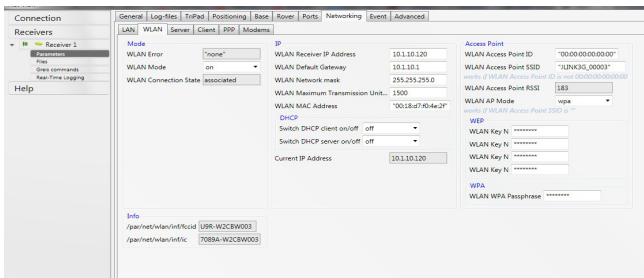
Connection
Receivers
Receiver 1
Parameters
Files
Gres commands
Real-Time Logging
Help

General | Log-files | TriPad | Positioning | Base | Rover | Ports | Networking | Event | Advanced
LAN | WLAN | Server | Client | PPP | Modems

Mode
WLAN Error "none"
WLAN Mode on
WLAN Connection State associated

IP
WLAN Receiver IP Address 10.1.10.120
WLAN Default Gateway 10.1.10.1
WLAN Network mask 255.255.255.0
WLAN Maximum Transmission Unit... 1500
WLAN MAC Address "00:18:d7:f0:4e:2f"
DHCP
Switch DHCP client on/off off
Switch DHCP server on/off off
Current IP Address 10.1.10.120

Access Point
WLAN Access Point ID "00:00:00:00:00:00"
WLAN Access Point SSID "JLINK3G_00003"
works if WLAN Access Point ID is not 00:00:00:00:00:00
WLAN Access Point RSSI 183
WLAN AP Mode wpa
works if WLAN Access Point SSID is ""
WEP
WLAN Key N ********
WLAN Key N ********
WLAN Key N ********
WLAN Key N ********
WPA
WLAN WPA Passphrase ********

Info
/par/net/wlan/inf/fccid U9R-W2CBW003
/par/net/wlan/inf/ic 7089A-W2CBW003